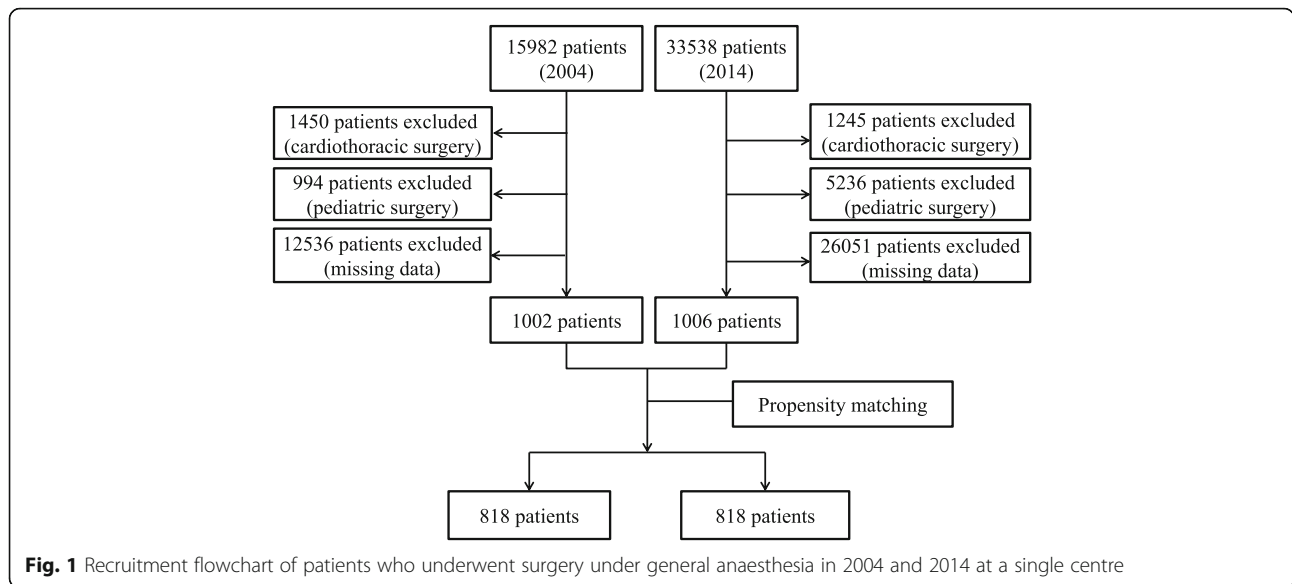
15982 patients (2004)

33538 patients (2014)

1450 patients excluded (cardiothoracic surgery)

994 patients excluded (pediatric surgery)

12536 patients excluded (missing data)

1245 patients excluded (cardiothoracic surgery)

5236 patients excluded (pediatric surgery)

26051 patients excluded (missing data)

1002 patients

1006 patients

Propensity matching

818 patients

818 patients

**Fig. 1** Recruitment flowchart of patients who underwent surgery under general anaesthesia in 2004 and 2014 at a single centre